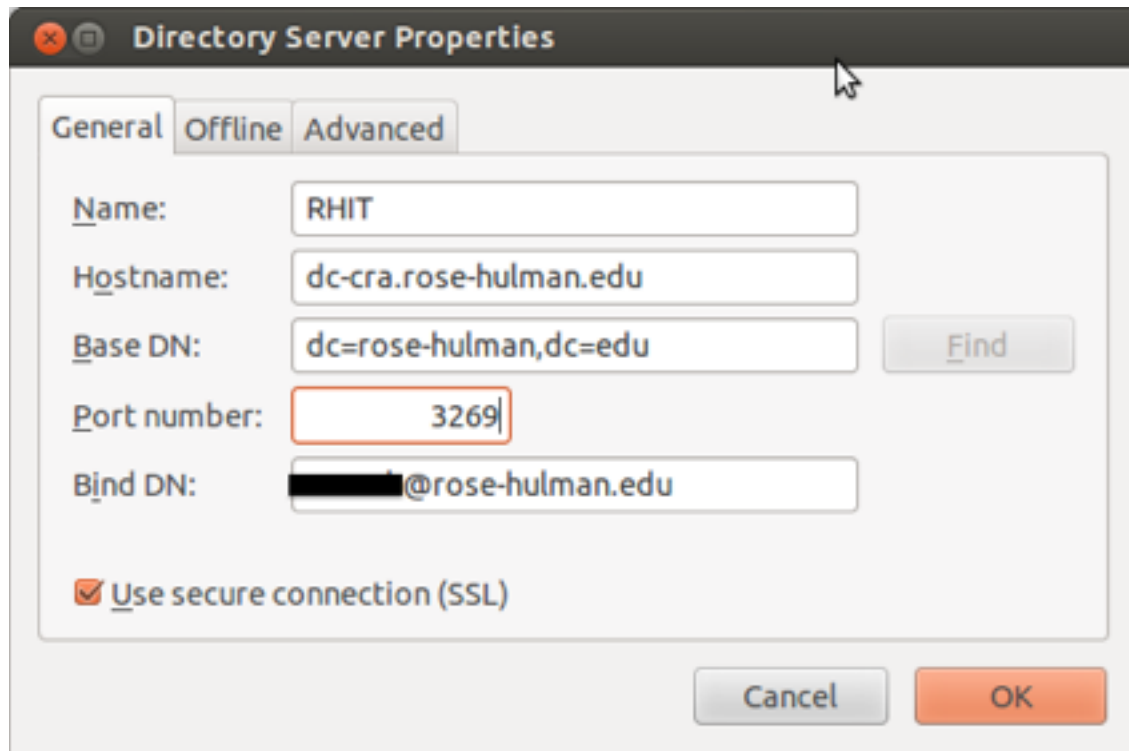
Directory Server Properties

General Offline Advanced

Name: RHIT

Hostname: dc-cra.rose-hulman.edu

Base DN: dc=rose-hulman,dc=edu Find

Port number: 3269

Bind DN: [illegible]@rose-hulman.edu

Use secure connection (SSL)

Cancel OK